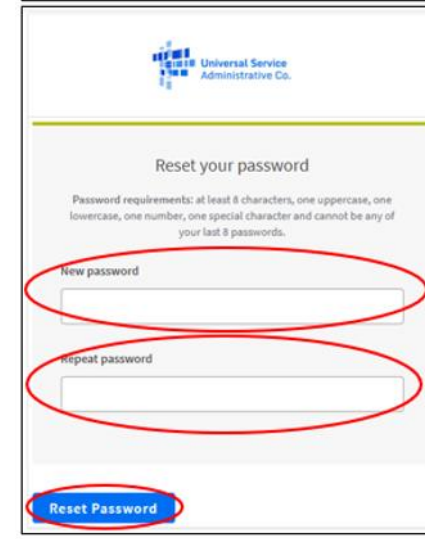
Universal Service Administrative Co.

Reset your password

Password requirements: at least 8 characters, one uppercase, one lowercase, one number, one special character and cannot be any of your last 8 passwords.

New password

Repeat password

Reset Password